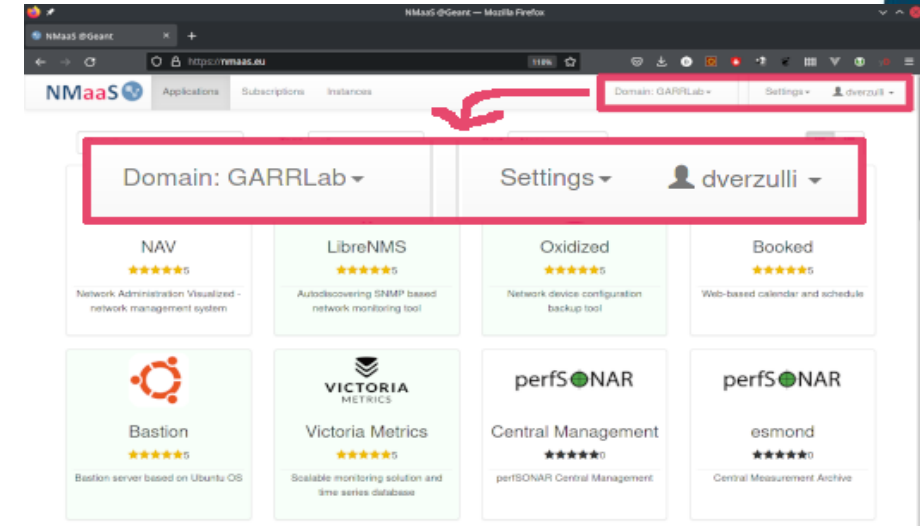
NMaaS @Geant — Mozilla Firefox

NMaaS @Geant

https://nmaas.eu

110%

NMaaS

Applications Subscriptions Instances

Domain: GARRLab Settings dverzulli

Domain: GARRLab

Settings

dverzulli

NAV
★★★★★5
Network Administration Visualized - network management system

LibreNMS
★★★★★5
Autodiscovering SNMP based network monitoring tool

Oxidized
★★★★★5
Network device configuration backup tool

Booked
★★★★★5
Web-based calendar and schedule

Bastion
★★★★★5
Bastion server based on Ubuntu OS

VICTORIA METRICS

Victoria Metrics
★★★★★5
Scalable monitoring solution and time series database

perfSONAR

Central Management
★★★★★0
perfSONAR Central Management

perfSONAR

esmond
★★★★★0
Central Measurement Archive